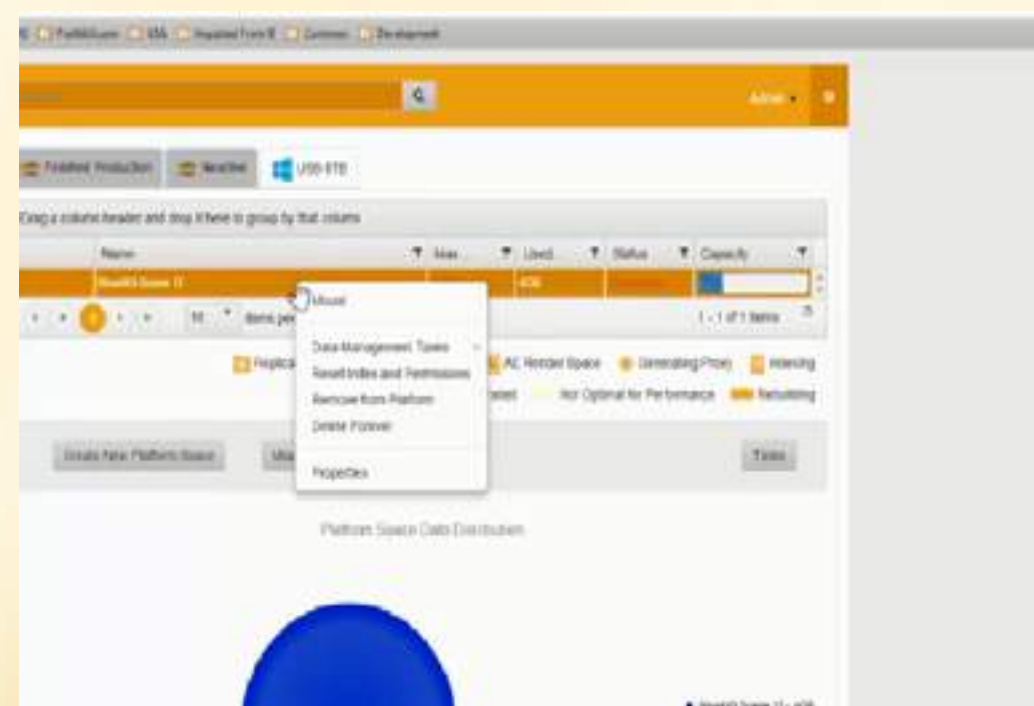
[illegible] Development

Admin

Finished Production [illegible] USB-STB

Drag a column header and drop it here to group by that column

| Name | Max | Used | Status | Capacity |
|---|---|---|---|---|
| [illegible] | | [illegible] | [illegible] | |

10 items per page 1 - 1 of 1 items

Mount

Data Management Tasks
Reset Index and Permissions
Remove from Platform
Delete Forever

Properties

Replica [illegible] AC Needed Space Generating Proxy Indexing
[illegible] Not Optimal for Performance Rebuilding

Create New Platform Space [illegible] Tasks

Platform Space Data Distribution

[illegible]